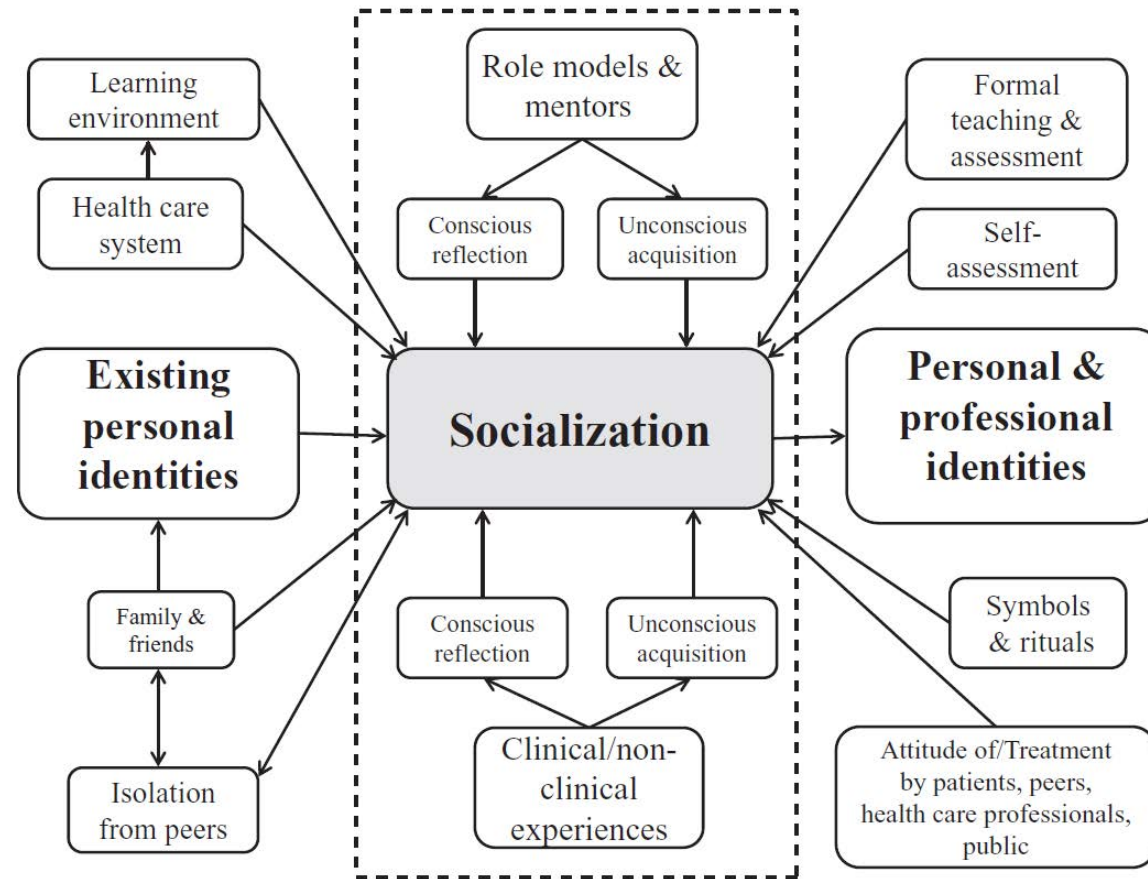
Learning environment

Health care system

Role models & mentors

Conscious reflection

Unconscious acquisition

Formal teaching & assessment

Self-assessment

Existing personal identities

Socialization

Personal & professional identities

Family & friends

Isolation from peers

Conscious reflection

Unconscious acquisition

Clinical/non-clinical experiences

Symbols & rituals

Attitude of/Treatment by patients, peers, health care professionals, public